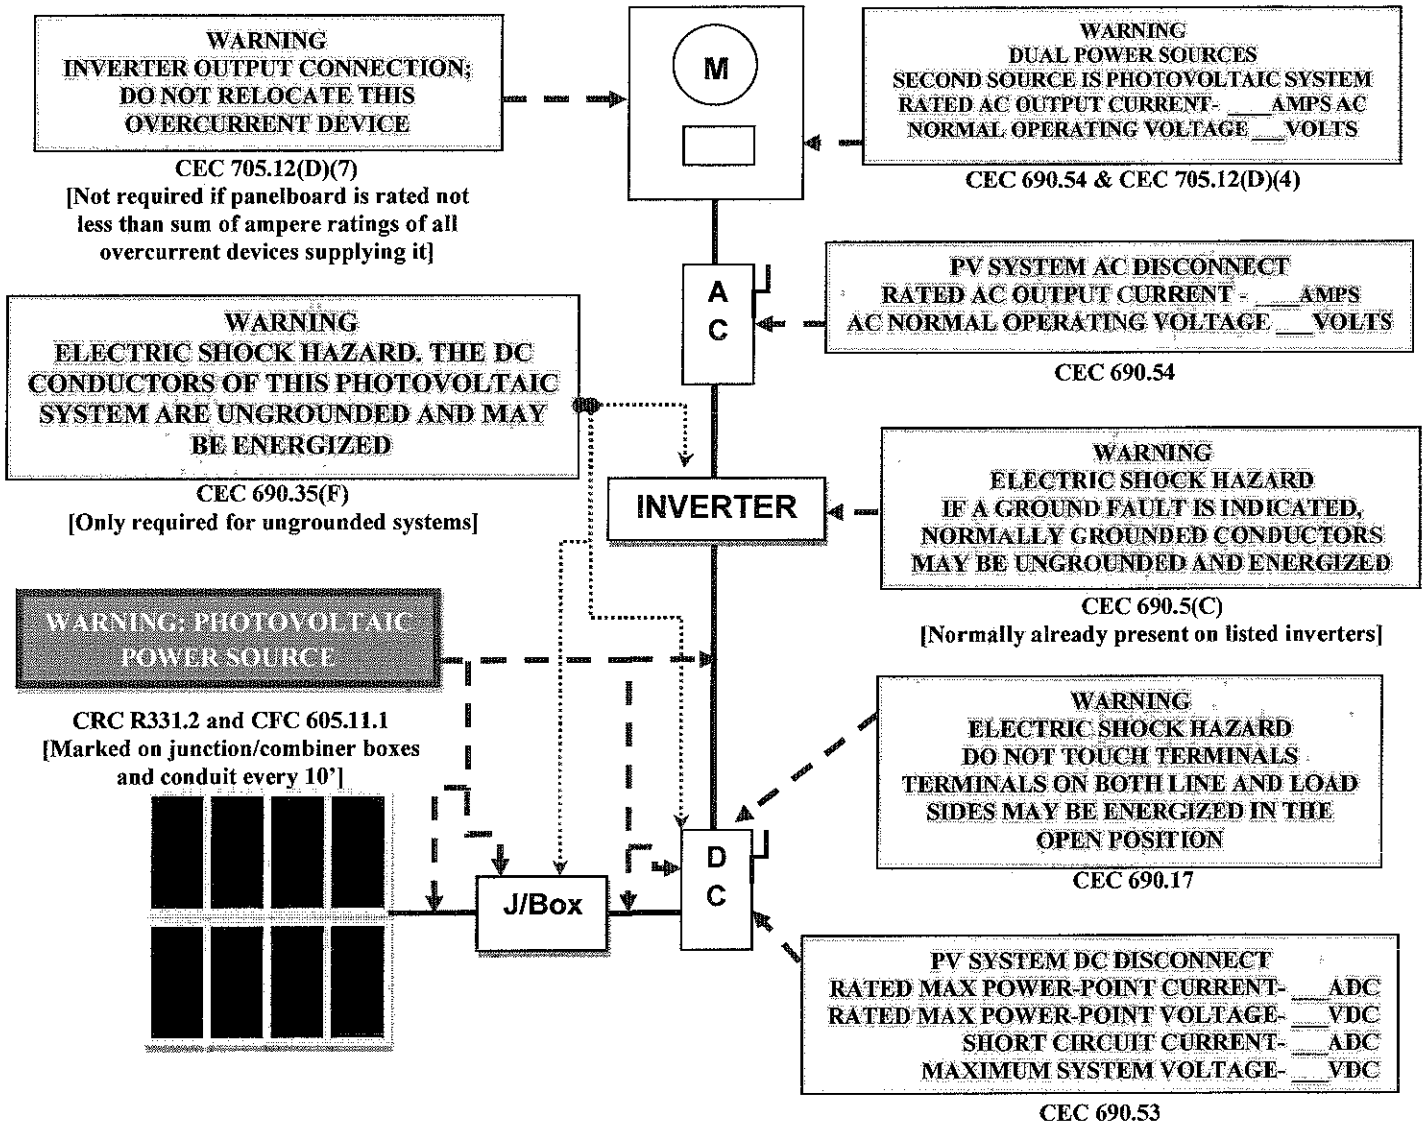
WARNING
INVERTER OUTPUT CONNECTION;
DO NOT RELOCATE THIS
OVERCURRENT DEVICE

CEC 705.12(D)(7)
[Not required if panelboard is rated not less than sum of ampere ratings of all overcurrent devices supplying it]

M

WARNING
DUAL POWER SOURCES
SECOND SOURCE IS PHOTOVOLTAIC SYSTEM
RATED AC OUTPUT CURRENT- ___AMPS AC
NORMAL OPERATING VOLTAGE ___VOLTS

CEC 690.54 & CEC 705.12(D)(4)

A
C

PV SYSTEM AC DISCONNECT
RATED AC OUTPUT CURRENT - ___AMPS
AC NORMAL OPERATING VOLTAGE ___VOLTS

CEC 690.54

WARNING
ELECTRIC SHOCK HAZARD. THE DC CONDUCTORS OF THIS PHOTOVOLTAIC SYSTEM ARE UNGROUNDED AND MAY BE ENERGIZED

CEC 690.35(F)
[Only required for ungrounded systems]

INVERTER

WARNING
ELECTRIC SHOCK HAZARD
IF A GROUND FAULT IS INDICATED,
NORMALLY GROUNDED CONDUCTORS
MAY BE UNGROUNDED AND ENERGIZED

CEC 690.5(C)
[Normally already present on listed inverters]

WARNING: PHOTOVOLTAIC POWER SOURCE

CRC R331.2 and CFC 605.11.1
[Marked on junction/combiner boxes and conduit every 10']

WARNING
ELECTRIC SHOCK HAZARD
DO NOT TOUCH TERMINALS
TERMINALS ON BOTH LINE AND LOAD SIDES MAY BE ENERGIZED IN THE OPEN POSITION

CEC 690.17

J/Box

D
C

PV SYSTEM DC DISCONNECT
RATED MAX POWER-POINT CURRENT- ___ADC
RATED MAX POWER-POINT VOLTAGE- ___VDC
SHORT CIRCUIT CURRENT- ___ADC
MAXIMUM SYSTEM VOLTAGE- ___VDC

CEC 690.53